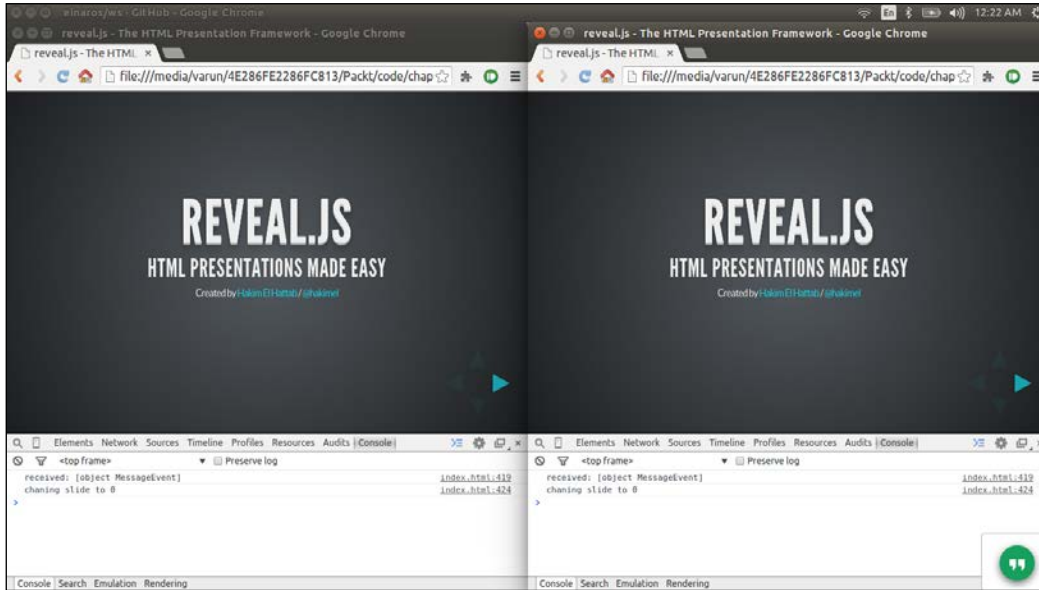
einaros/ws · GitHub - Google Chrome

En 12:22 AM

reveal.js - The HTML Presentation Framework - Google Chrome

reveal.js - The HTML ×

file:///media/varun/4E286FE2286FC813/Packt/code/chap

REVEAL.JS

HTML PRESENTATIONS MADE EASY

Created by Hakim El Hattab / @hakimel

Elements Network Sources Timeline Profiles Resources Audits Console

<top frame> ▼ Preserve log

received: [object MessageEvent] index.html:419
chaning slide to 0 index.html:424

>

Console Search Emulation Rendering

reveal.js - The HTML Presentation Framework - Google Chrome

reveal.js - The HTML ×

file:///media/varun/4E286FE2286FC813/Packt/code/chap

REVEAL.JS

HTML PRESENTATIONS MADE EASY

Created by Hakim El Hattab / @hakimel

Elements Network Sources Timeline Profiles Resources Audits Console

<top frame> ▼ Preserve log

received: [object MessageEvent] index.html:419
chaning slide to 0 index.html:424

>

Console Search Emulation Rendering